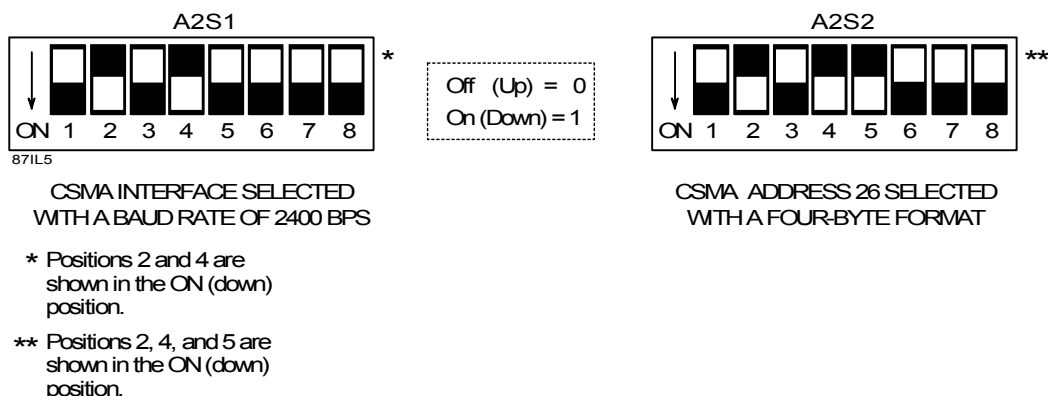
A2S1

ON 1 2 3 4 5 6 7 8 *

87IL5

Off (Up) = 0
On (Down) = 1

A2S2

ON 1 2 3 4 5 6 7 8 **

CSMA INTERFACE SELECTED WITH A BAUD RATE OF 2400 BPS

CSMA ADDRESS 26 SELECTED WITH A FOUR-BYTE FORMAT

* Positions 2 and 4 are shown in the ON (down) position.

** Positions 2, 4, and 5 are shown in the ON (down) position.